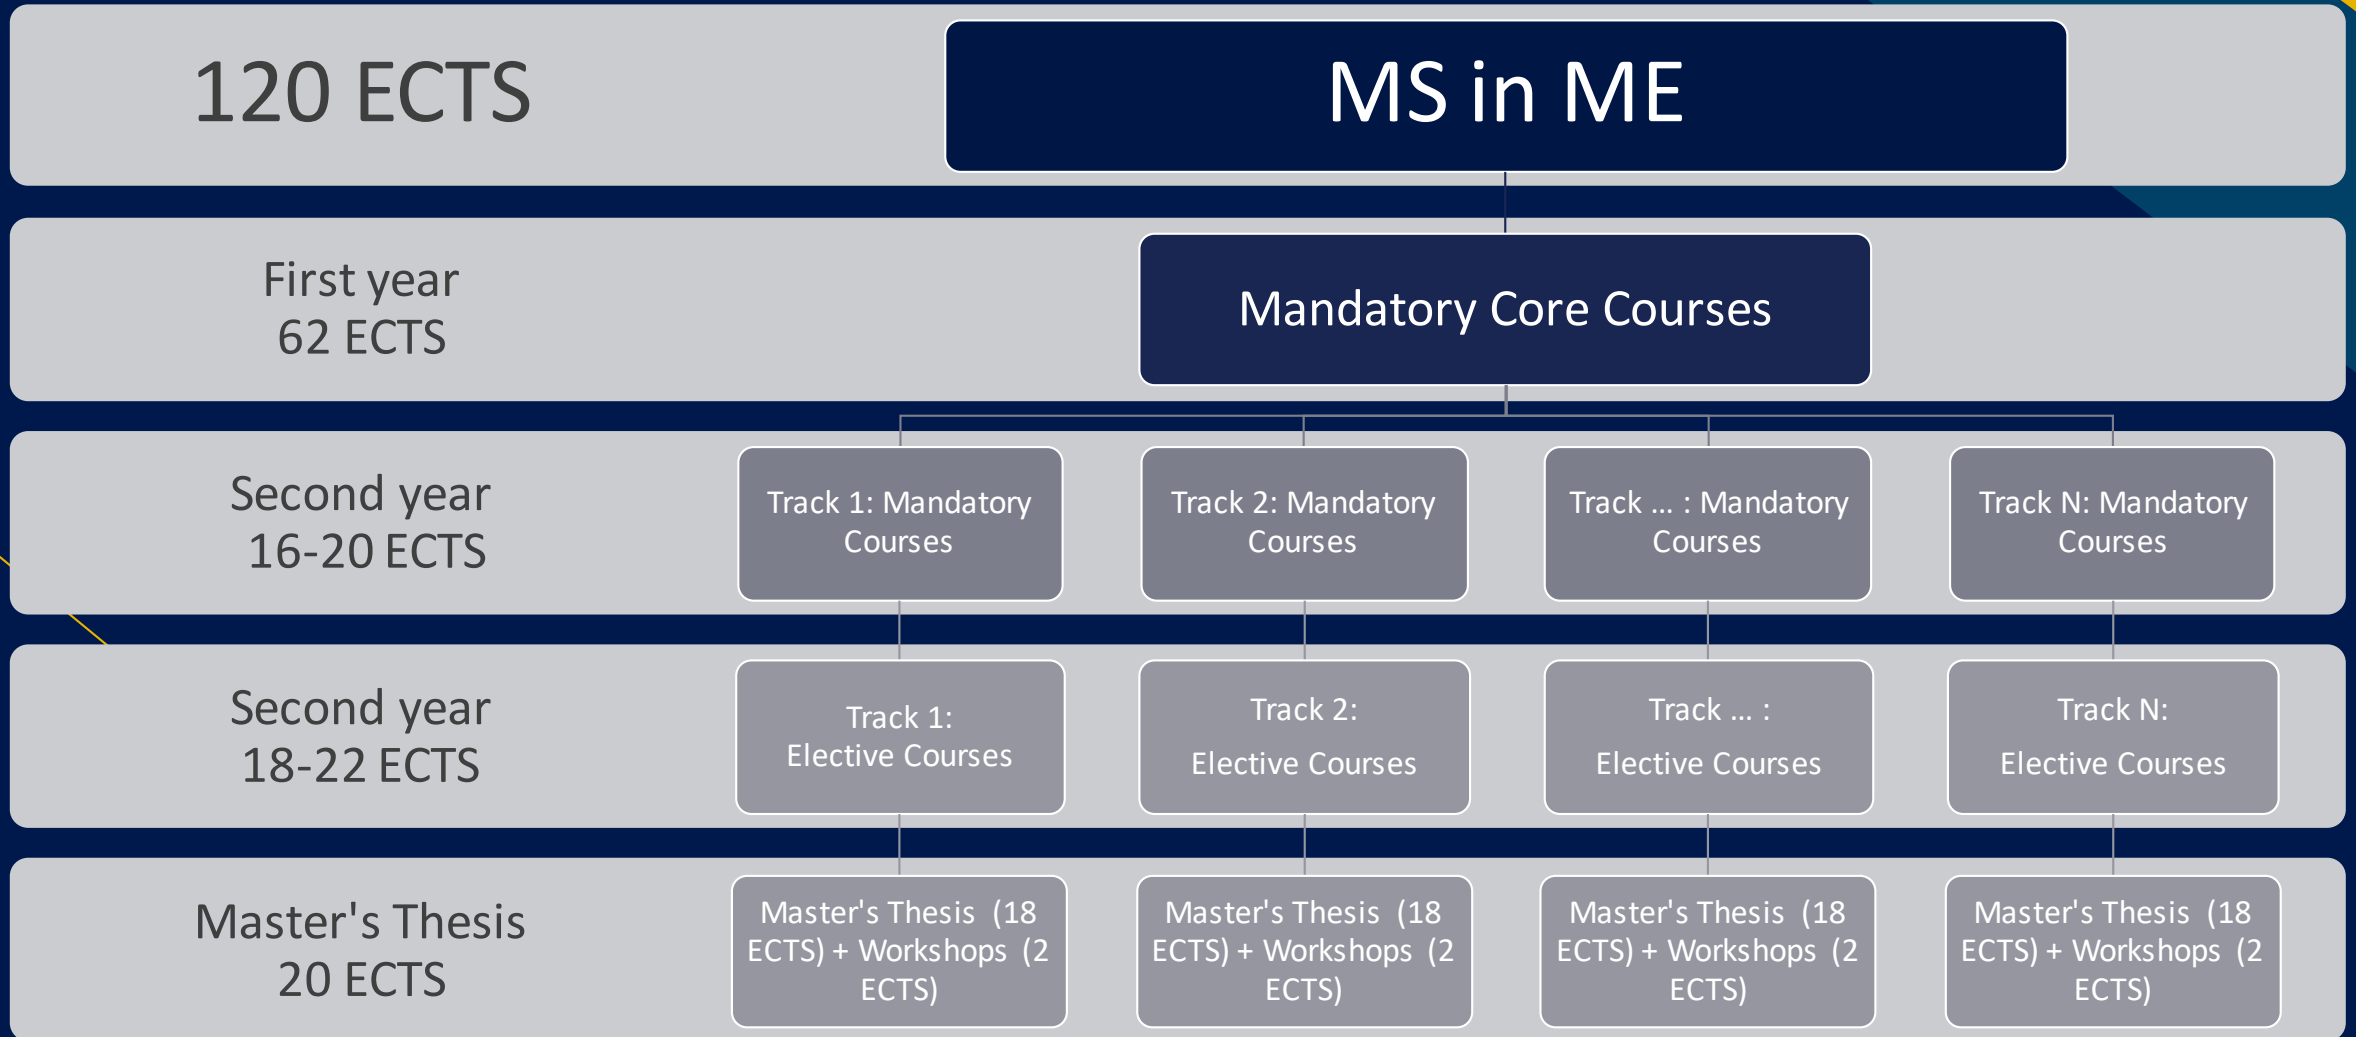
120 ECTS

MS in ME

First year
62 ECTS

Mandatory Core Courses

Second year
16-20 ECTS

Track 1: Mandatory Courses

Track 2: Mandatory Courses

Track ... : Mandatory Courses

Track N: Mandatory Courses

Second year
18-22 ECTS

Track 1:
Elective Courses

Track 2:
Elective Courses

Track ... :
Elective Courses

Track N:
Elective Courses

Master's Thesis
20 ECTS

Master's Thesis (18 ECTS) + Workshops (2 ECTS)

Master's Thesis (18 ECTS) + Workshops (2 ECTS)

Master's Thesis (18 ECTS) + Workshops (2 ECTS)

Master's Thesis (18 ECTS) + Workshops (2 ECTS)